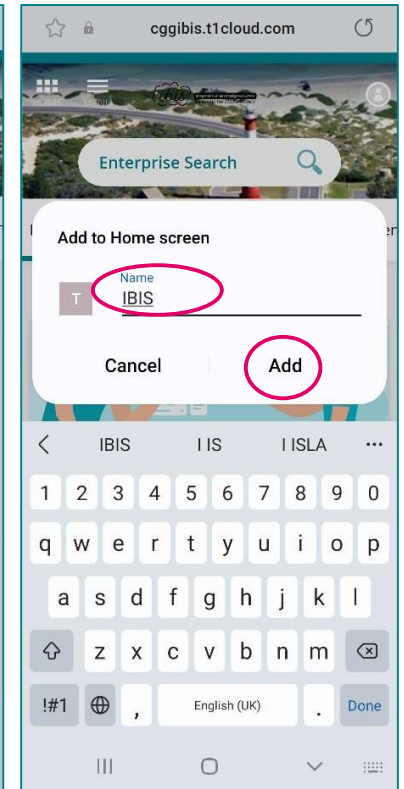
cggibis.t1cloud.com

Enterprise Search

Add to Home screen

T

Name
IBIS

Cancel

Add

IBIS

I IS

I ISLA

1 2 3 4 5 6 7 8 9 0

q w e r t y u i o p

a s d f g h j k l

z x c v b n m

!#1

,

English (UK)

.

Done